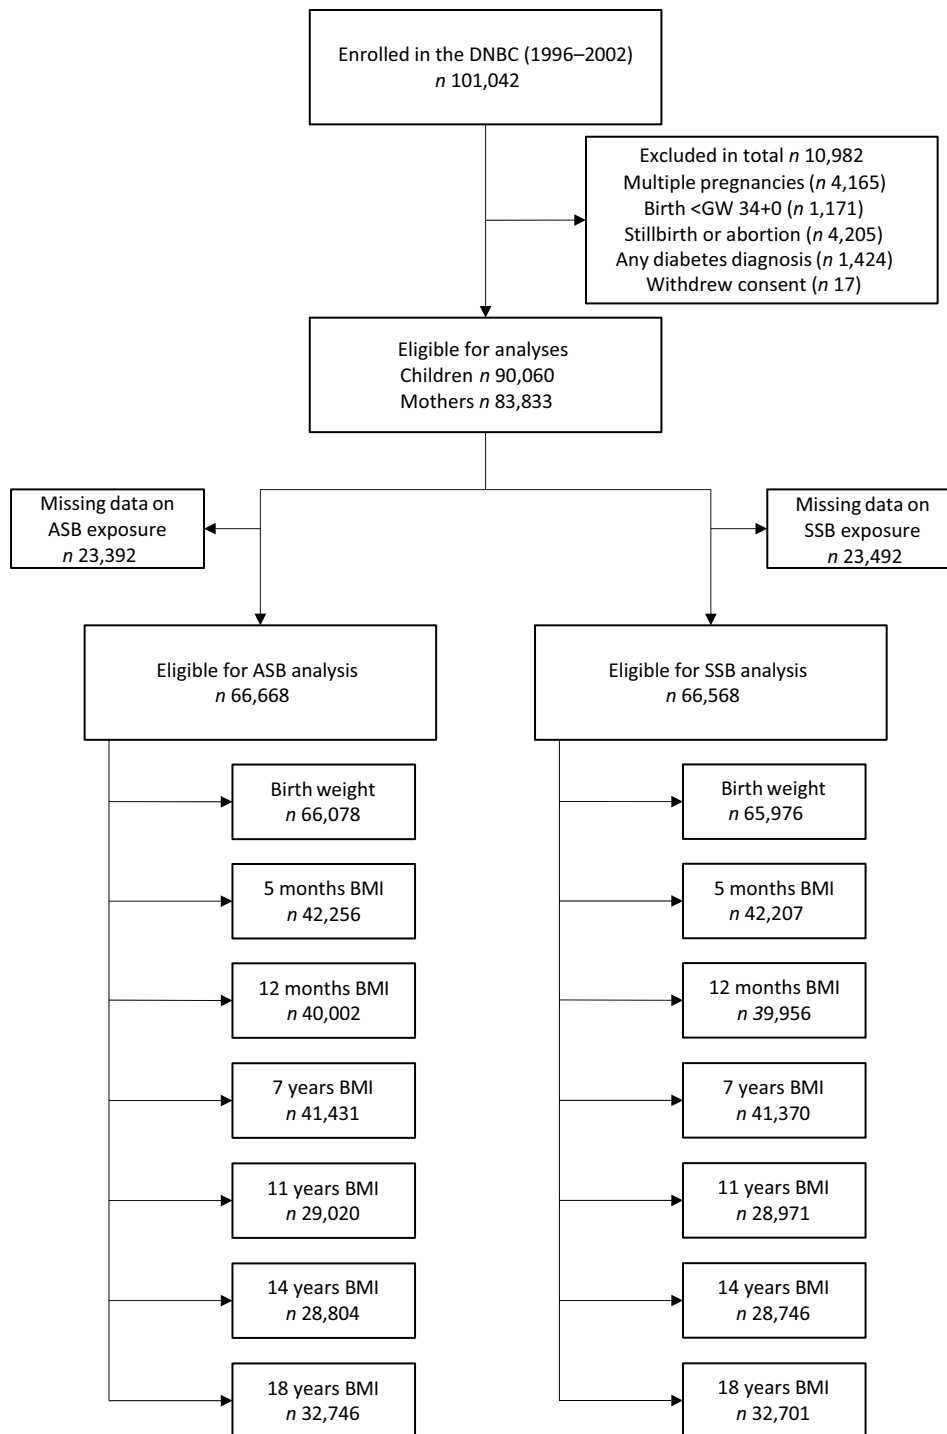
Enrolled in the DNBC (1996–2002)
*n* 101,042

Excluded in total *n* 10,982
Multiple pregnancies (*n* 4,165)
Birth <GW 34+0 (*n* 1,171)
Stillbirth or abortion (*n* 4,205)
Any diabetes diagnosis (*n* 1,424)
Withdrew consent (*n* 17)

Eligible for analyses
Children *n* 90,060
Mothers *n* 83,833

Missing data on ASB exposure
*n* 23,392

Missing data on SSB exposure
*n* 23,492

Eligible for ASB analysis
*n* 66,668

Birth weight
*n* 66,078

5 months BMI
*n* 42,256

12 months BMI
*n* 40,002

7 years BMI
*n* 41,431

11 years BMI
*n* 29,020

14 years BMI
*n* 28,804

18 years BMI
*n* 32,746

Eligible for SSB analysis
*n* 66,568

Birth weight
*n* 65,976

5 months BMI
*n* 42,207

12 months BMI
*n* 39,956

7 years BMI
*n* 41,370

11 years BMI
*n* 28,971

14 years BMI
*n* 28,746

18 years BMI
*n* 32,701